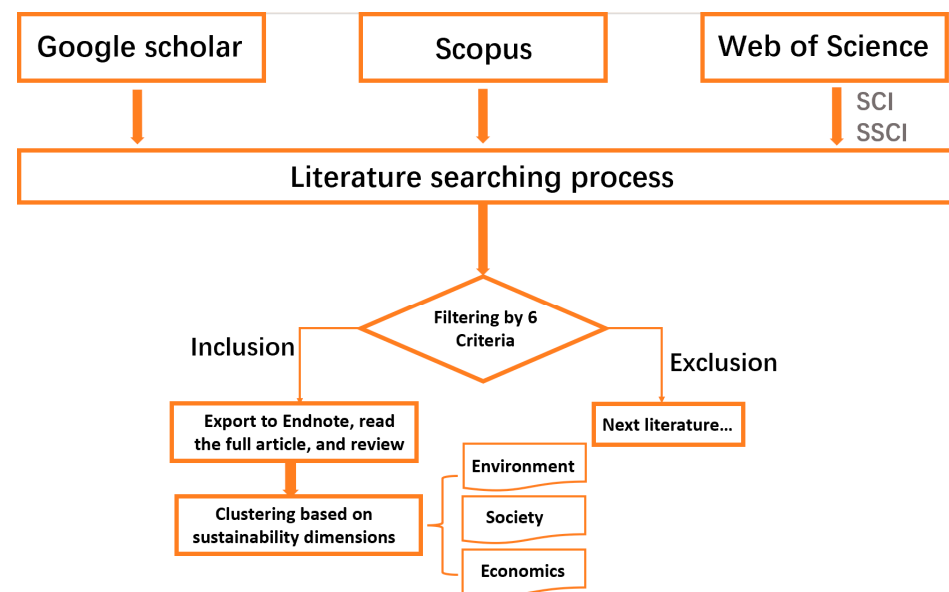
Google scholar

Scopus

Web of Science

SCI
SSCI

Literature searching process

Filtering by 6 Criteria

Inclusion

Exclusion

Export to Endnote, read the full article, and review

Next literature...

Clustering based on sustainability dimensions

Environment

Society

Economics